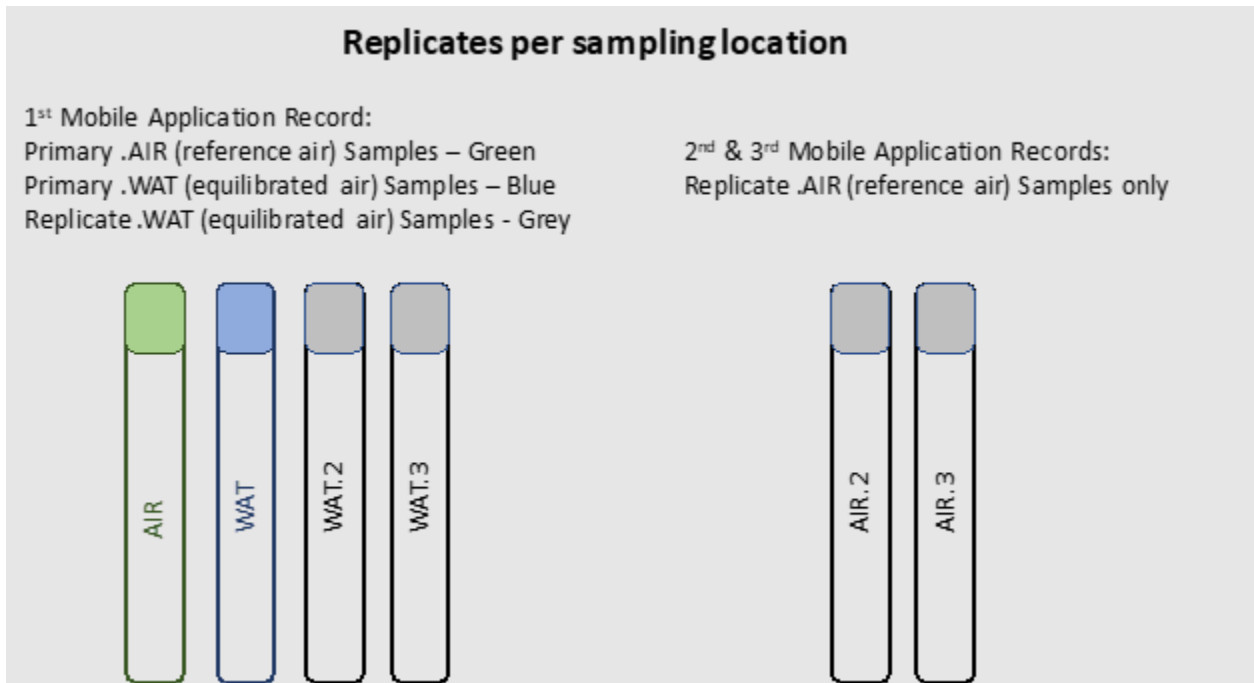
Replicates per sampling location

1$^{st}$ Mobile Application Record:
Primary .AIR (reference air) Samples – Green
Primary .WAT (equilibrated air) Samples – Blue
Replicate .WAT (equilibrated air) Samples - Grey

2$^{nd}$ & 3$^{rd}$ Mobile Application Records:
Replicate .AIR (reference air) Samples only

AIR

WAT

WAT.2

WAT.3

AIR.2

AIR.3